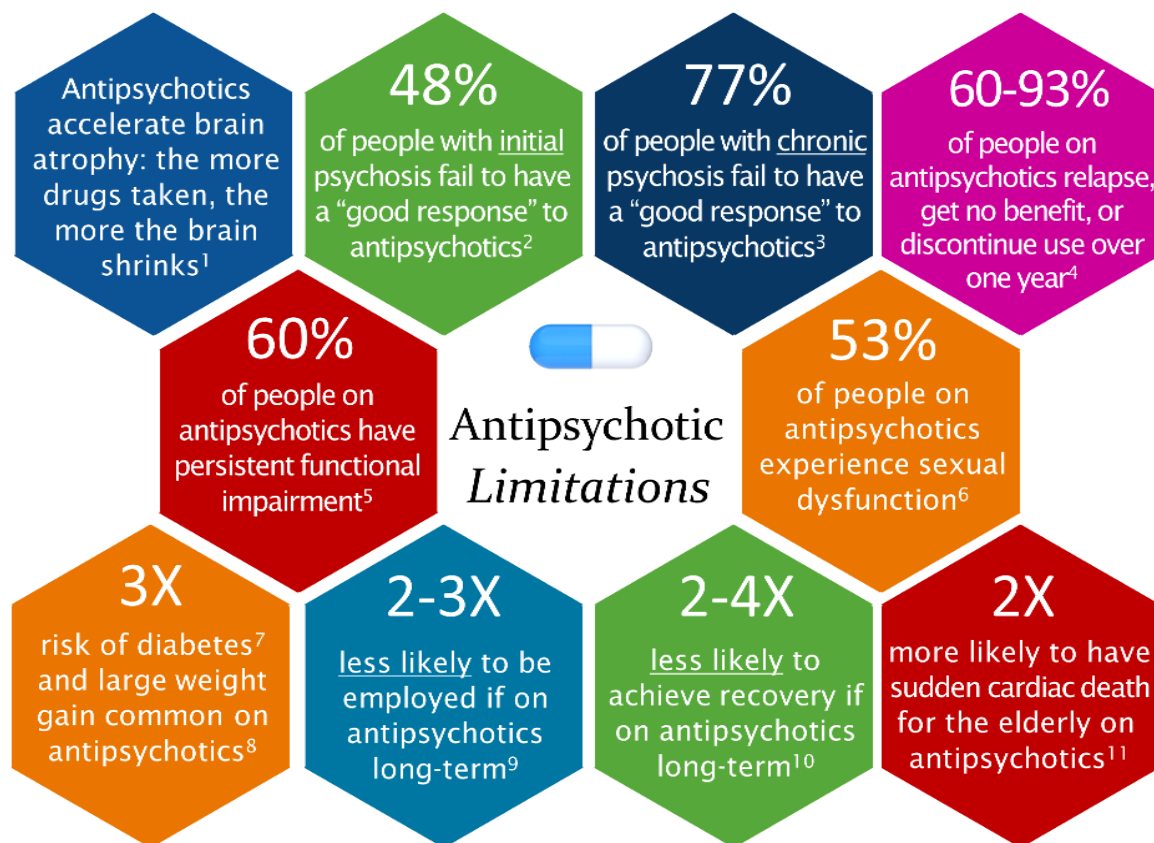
Antipsychotics accelerate brain atrophy: the more drugs taken, the more the brain shrinks$^1$

48%

of people with initial psychosis fail to have a “good response” to antipsychotics$^2$

77%

of people with chronic psychosis fail to have a “good response” to antipsychotics$^3$

60-93%

of people on antipsychotics relapse, get no benefit, or discontinue use over one year$^4$

60%

of people on antipsychotics have persistent functional impairment$^5$

Antipsychotic Limitations

53%

of people on antipsychotics experience sexual dysfunction$^6$

3X

risk of diabetes$^7$ and large weight gain common on antipsychotics$^8$

2-3X

less likely to be employed if on antipsychotics long-term$^9$

2-4X

less likely to achieve recovery if on antipsychotics long-term$^{10}$

2X

more likely to have sudden cardiac death for the elderly on antipsychotics$^{11}$